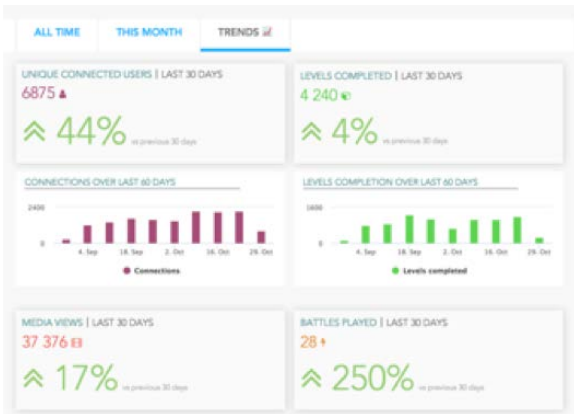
ALL TIME THIS MONTH TRENDS

UNIQUE CONNECTED USERS | LAST 30 DAYS
6875
44% vs previous 30 days

LEVELS COMPLETED | LAST 30 DAYS
4 240
4% vs previous 30 days

CONNECTIONS OVER LAST 60 DAYS
2400
0
4. Sep 18. Sep 2. Oct 16. Oct 29. Oct
Connections

LEVELS COMPLETION OVER LAST 60 DAYS
1600
0
4. Sep 18. Sep 2. Oct 16. Oct 29. Oct
Levels completed

MEDIA VIEWS | LAST 30 DAYS
37 376
17% vs previous 30 days

BATTLES PLAYED | LAST 30 DAYS
28
250% vs previous 30 days